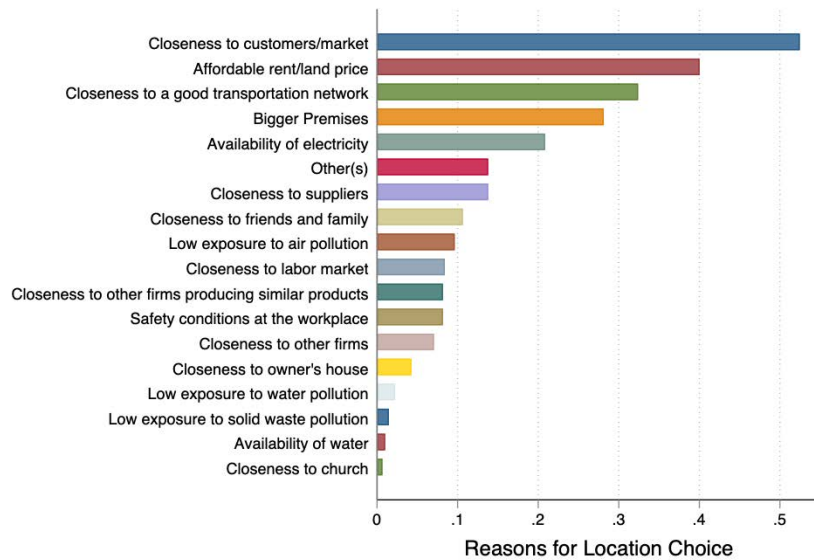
Closeness to customers/market
Affordable rent/land price
Closeness to a good transportation network
Bigger Premises
Availability of electricity
Other(s)
Closeness to suppliers
Closeness to friends and family
Low exposure to air pollution
Closeness to labor market
Closeness to other firms producing similar products
Safety conditions at the workplace
Closeness to other firms
Closeness to owner's house
Low exposure to water pollution
Low exposure to solid waste pollution
Availability of water
Closeness to church

0 .1 .2 .3 .4 .5
Reasons for Location Choice